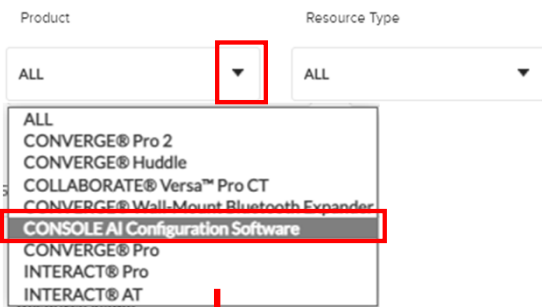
Product

ALL

Resource Type

ALL

ALL
CONVERGE® Pro 2
CONVERGE® Huddle
COLLABORATE® Versa™ Pro CT
CONVERGE® Wall-Mount Bluetooth Expander
CONSOLE AI Configuration Software
CONVERGE® Pro
INTERACT® Pro
INTERACT® AT